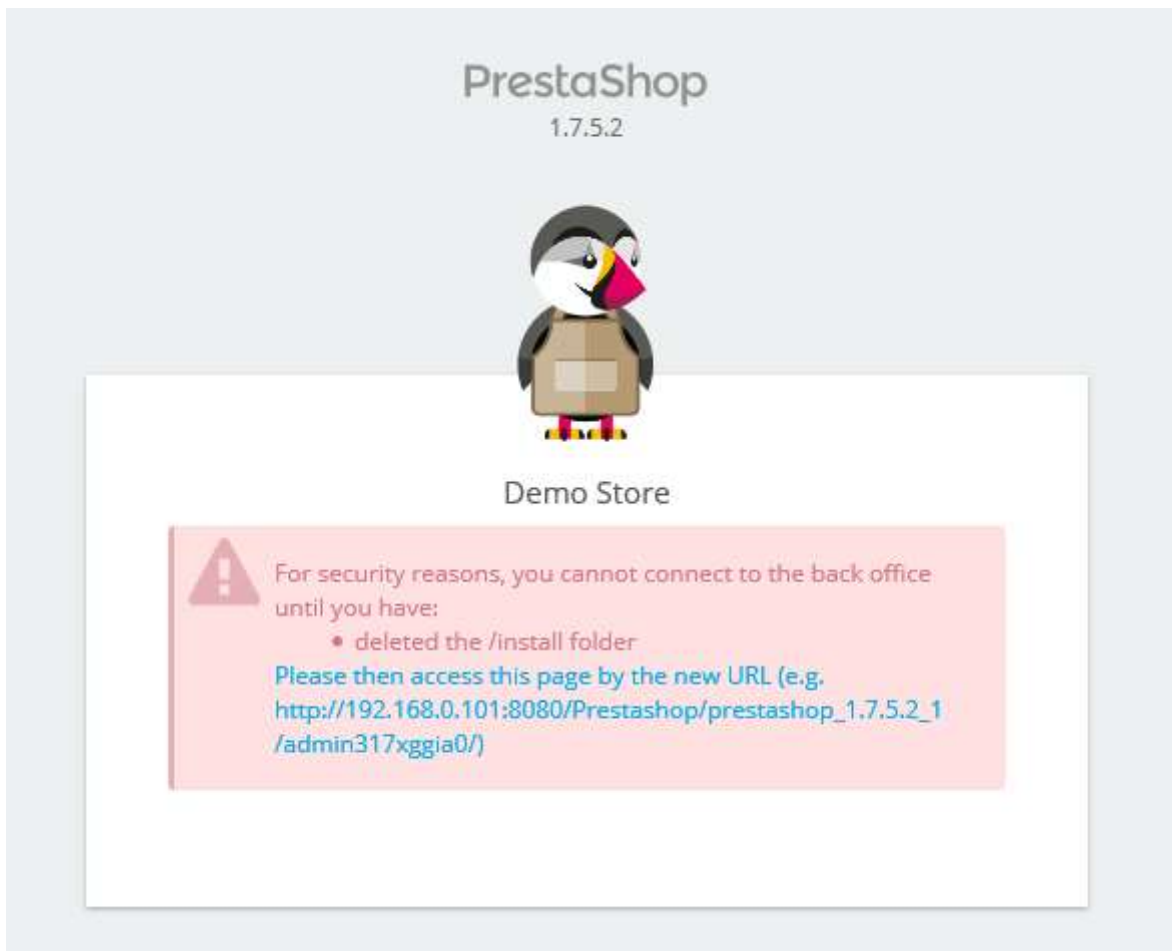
PrestaShop
1.7.5.2

Demo Store

For security reasons, you cannot connect to the back office until you have:

- deleted the /install folder

Please then access this page by the new URL (e.g. http://192.168.0.101:8080/Prestashop/prestashop_1.7.5.2_1/admin317xggia0/)